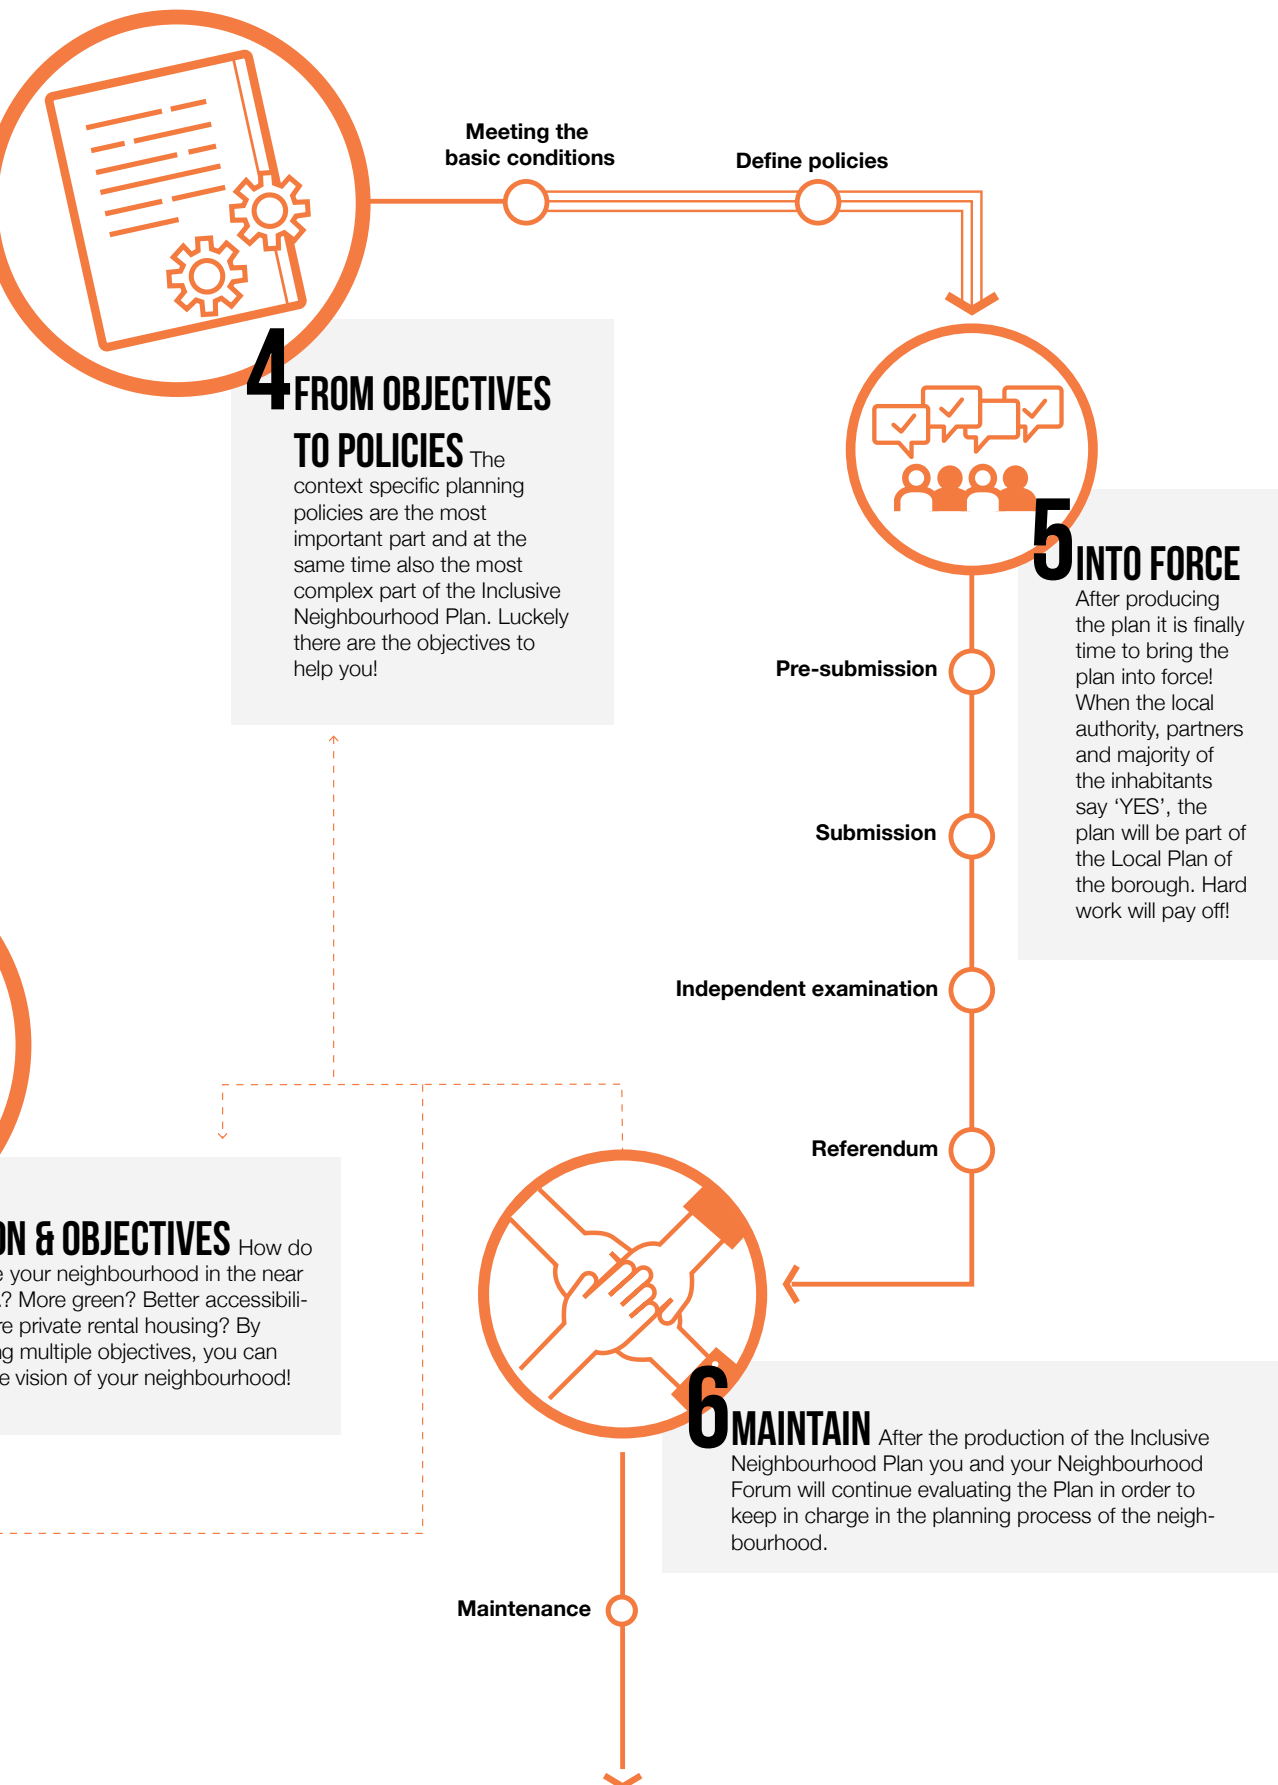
Meeting the basic conditions

Define policies

4 FROM OBJECTIVES TO POLICIES The context specific planning policies are the most important part and at the same time also the most complex part of the Inclusive Neighbourhood Plan. Luckely there are the objectives to help you!

5 INTO FORCE After producing the plan it is finally time to bring the plan into force! When the local authority, partners and majority of the inhabitants say 'YES', the plan will be part of the Local Plan of the borough. Hard work will pay off!

Pre-submission

Submission

Independent examination

Referendum

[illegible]ON & OBJECTIVES How do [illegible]e your neighbourhood in the near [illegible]? More green? Better accessibili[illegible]re private rental housing? By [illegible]g multiple objectives, you can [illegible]e vision of your neighbourhood!

6 MAINTAIN After the production of the Inclusive Neighbourhood Plan you and your Neighbourhood Forum will continue evaluating the Plan in order to keep in charge in the planning process of the neighbourhood.

Maintenance